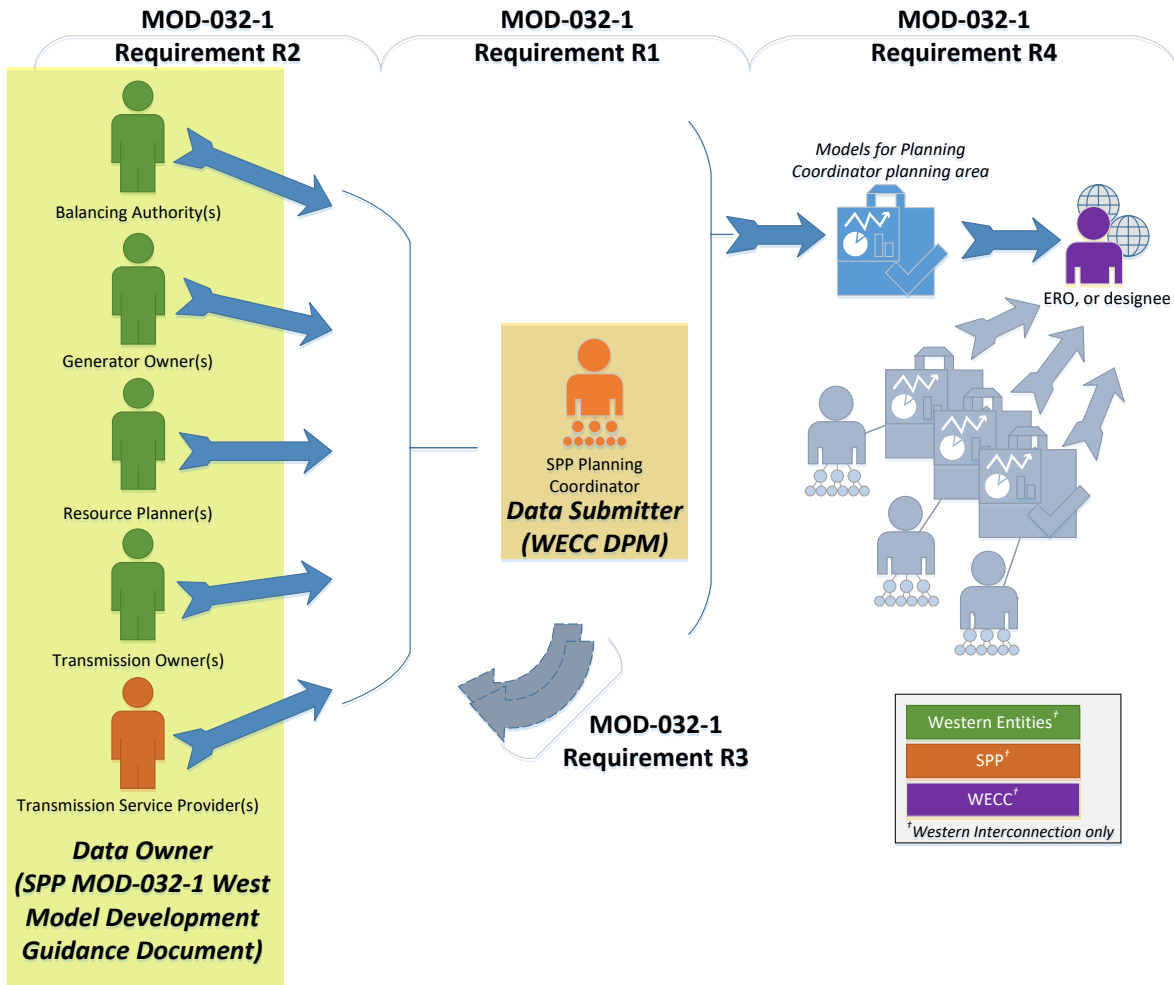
MOD-032-1
Requirement R2

MOD-032-1
Requirement R1

MOD-032-1
Requirement R4

Balancing Authority(s)

Generator Owner(s)

Resource Planner(s)

Transmission Owner(s)

Transmission Service Provider(s)

Data Owner
(SPP MOD-032-1 West Model Development Guidance Document)

SPP Planning Coordinator
Data Submitter
(WECC DPM)

Models for Planning Coordinator planning area

ERO, or designee

MOD-032-1
Requirement R3

Western Entities$^{\dagger}$
SPP$^{\dagger}$
WECC$^{\dagger}$
$^{\dagger}$Western Interconnection only